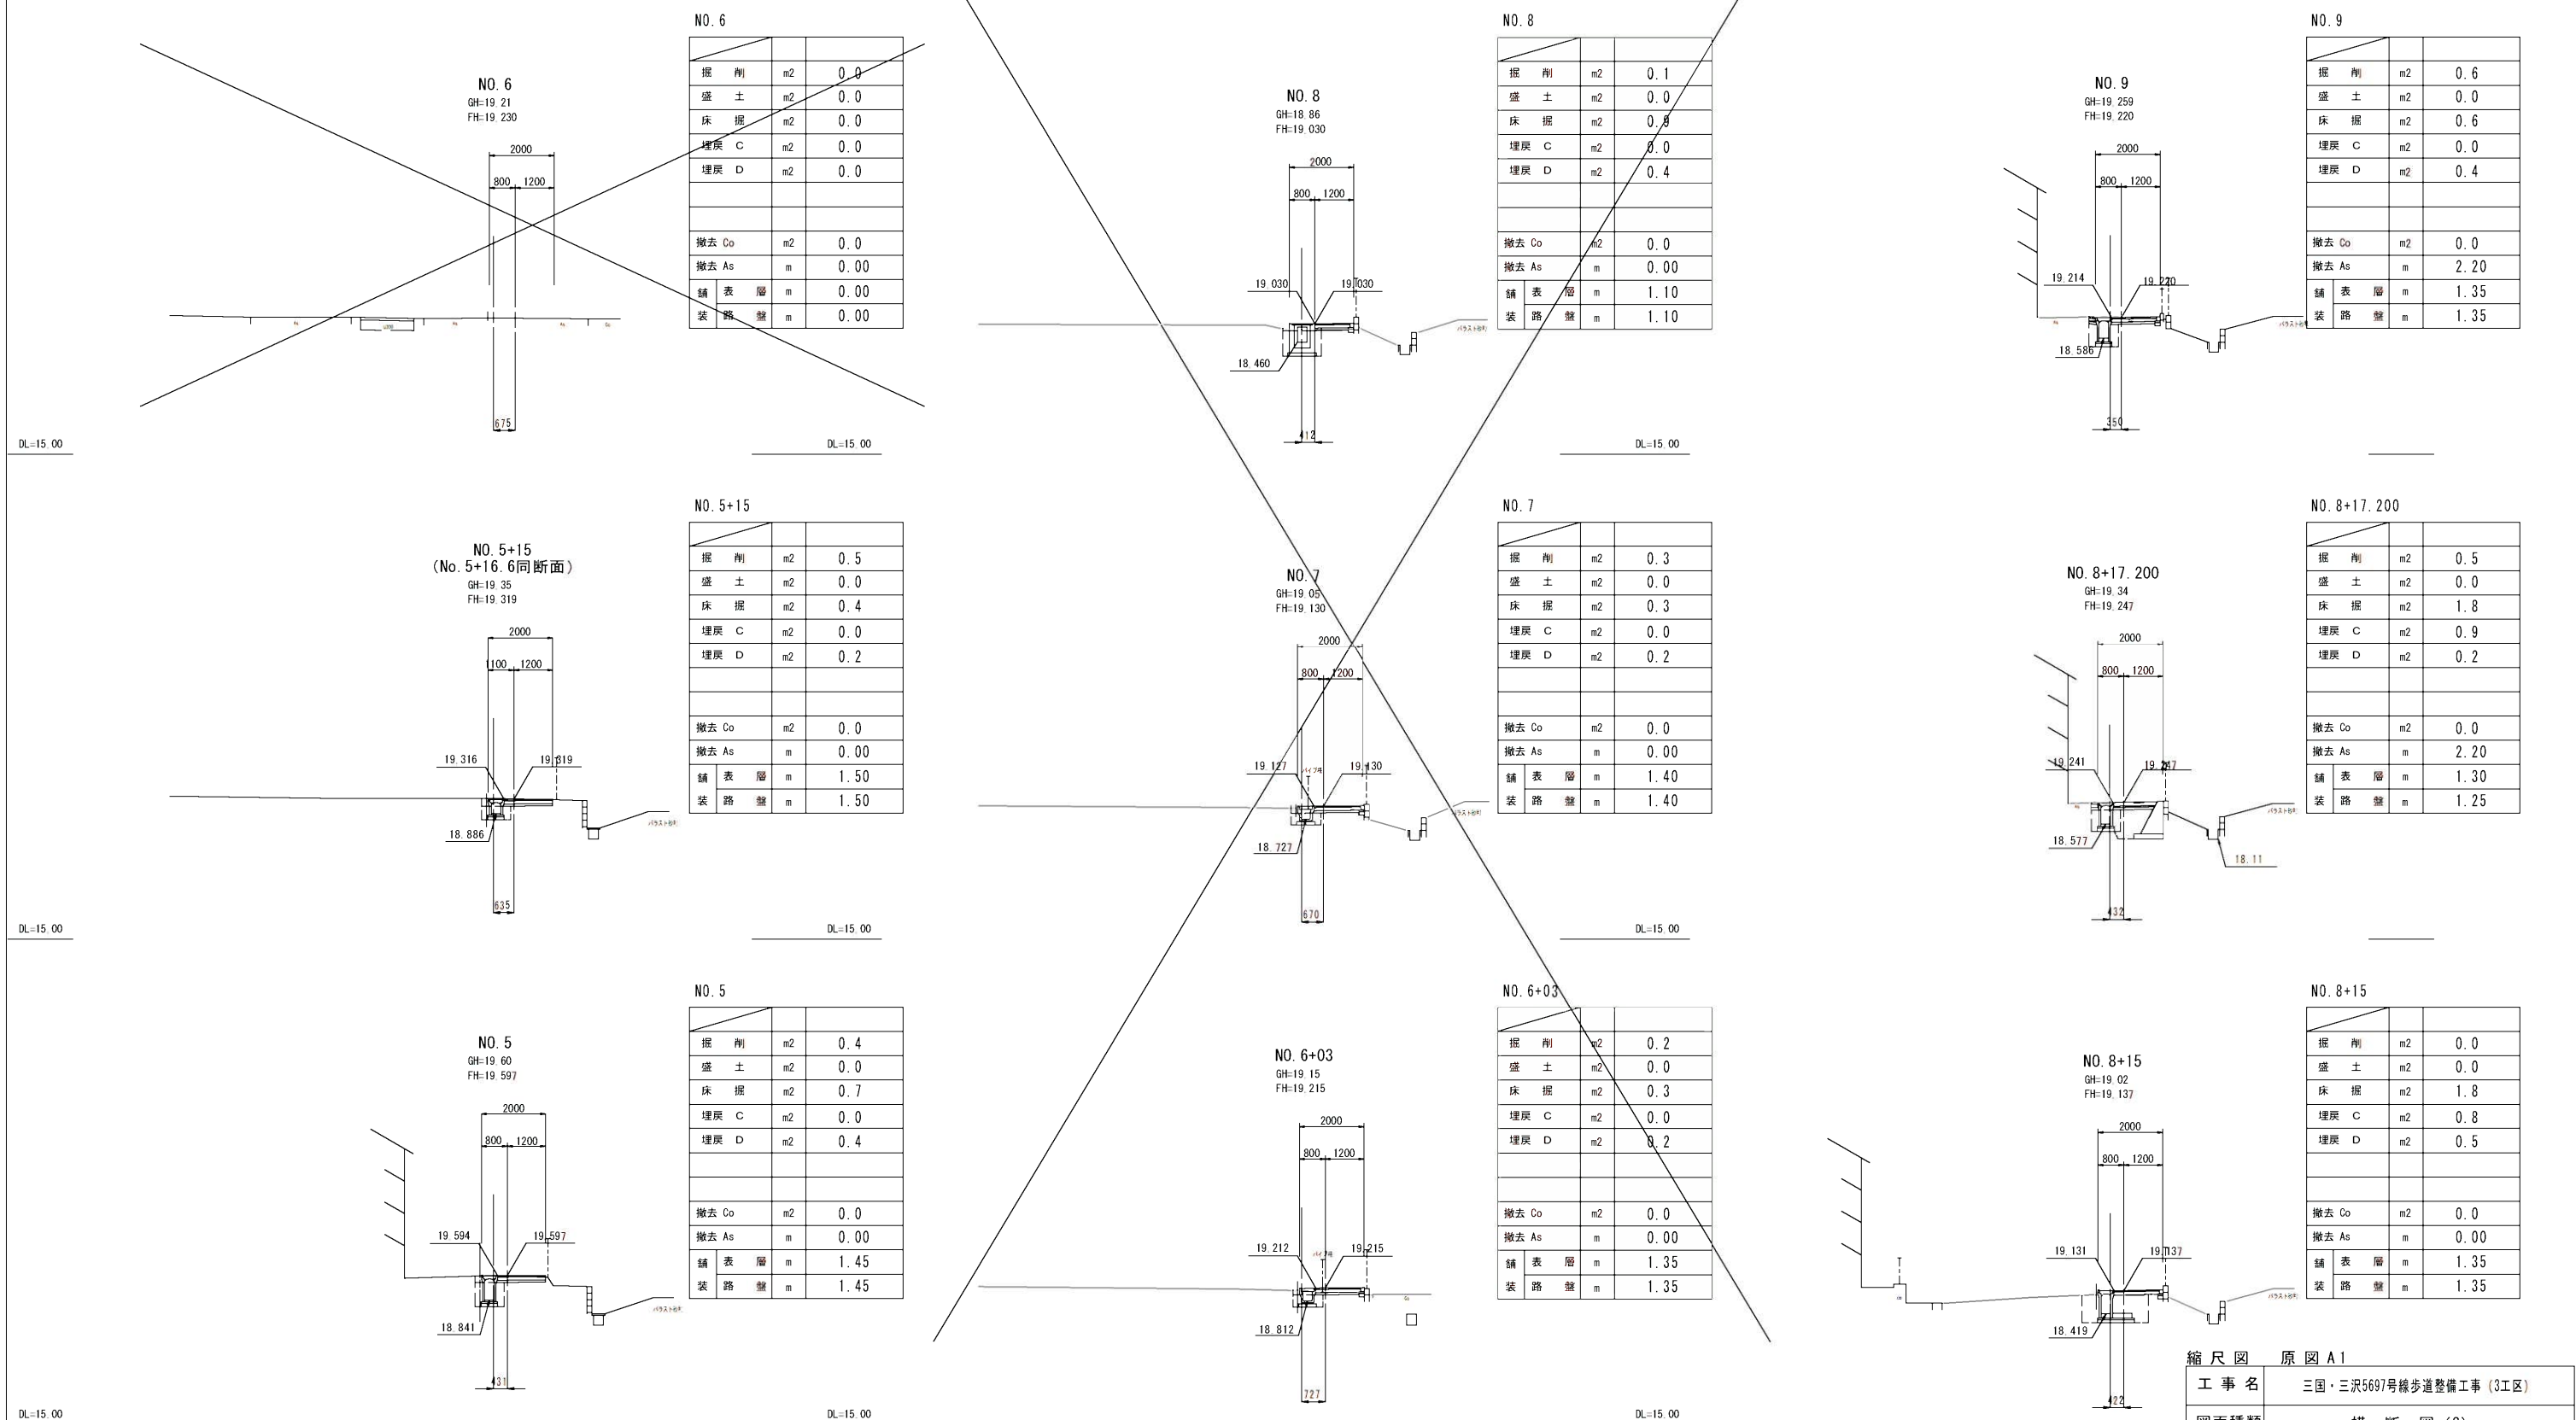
NO.6

| | | |
|---|---|---|
| 掘　削 | m2 | 0.0 |
| 盛　土 | m2 | 0.0 |
| 床　掘 | m2 | 0.0 |
| 埋戻　C | m2 | 0.0 |
| 埋戻　D | m2 | 0.0 |
| | | |
| | | |
| 撤去 Co | m2 | 0.0 |
| 撤去 As | m | 0.00 |
| 舗　表　層 | m | 0.00 |
| 装　路　盤 | m | 0.00 |

NO.6
GH=19.21
FH=19.230
2000
800 1200
675
DL=15.00
DL=15.00

NO.5+15

| | | |
|---|---|---|
| 掘　削 | m2 | 0.5 |
| 盛　土 | m2 | 0.0 |
| 床　掘 | m2 | 0.4 |
| 埋戻　C | m2 | 0.0 |
| 埋戻　D | m2 | 0.2 |
| | | |
| | | |
| 撤去 Co | m2 | 0.0 |
| 撤去 As | m | 0.00 |
| 舗　表　層 | m | 1.50 |
| 装　路　盤 | m | 1.50 |

NO.5+15
(No.5+16.6同断面)
GH=19.35
FH=19.319
2000
1100 1200
19.316
19.319
18.886
635
DL=15.00
DL=15.00

NO.5

| | | |
|---|---|---|
| 掘　削 | m2 | 0.4 |
| 盛　土 | m2 | 0.0 |
| 床　掘 | m2 | 0.7 |
| 埋戻　C | m2 | 0.0 |
| 埋戻　D | m2 | 0.4 |
| | | |
| | | |
| 撤去 Co | m2 | 0.0 |
| 撤去 As | m | 0.00 |
| 舗　表　層 | m | 1.45 |
| 装　路　盤 | m | 1.45 |

NO.5
GH=19.60
FH=19.597
2000
800 1200
19.594
19.597
18.841
431
DL=15.00
DL=15.00

NO.8

| | | |
|---|---|---|
| 掘　削 | m2 | 0.1 |
| 盛　土 | m2 | 0.0 |
| 床　掘 | m2 | 0.9 |
| 埋戻　C | m2 | 0.0 |
| 埋戻　D | m2 | 0.4 |
| | | |
| | | |
| 撤去 Co | m2 | 0.0 |
| 撤去 As | m | 0.00 |
| 舗　表　層 | m | 1.10 |
| 装　路　盤 | m | 1.10 |

NO.8
GH=18.86
FH=19.030
2000
800 1200
19.030
19.030
18.460
412
DL=15.00

NO.7

| | | |
|---|---|---|
| 掘　削 | m2 | 0.3 |
| 盛　土 | m2 | 0.0 |
| 床　掘 | m2 | 0.3 |
| 埋戻　C | m2 | 0.0 |
| 埋戻　D | m2 | 0.2 |
| | | |
| | | |
| 撤去 Co | m2 | 0.0 |
| 撤去 As | m | 0.00 |
| 舗　表　層 | m | 1.40 |
| 装　路　盤 | m | 1.40 |

NO.7
GH=19.05
FH=19.130
2000
800 1200
19.127
19.130
18.727
670
DL=15.00

NO.6+03

| | | |
|---|---|---|
| 掘　削 | m2 | 0.2 |
| 盛　土 | m2 | 0.0 |
| 床　掘 | m2 | 0.3 |
| 埋戻　C | m2 | 0.0 |
| 埋戻　D | m2 | 0.2 |
| | | |
| | | |
| 撤去 Co | m2 | 0.0 |
| 撤去 As | m | 0.00 |
| 舗　表　層 | m | 1.35 |
| 装　路　盤 | m | 1.35 |

NO.6+03
GH=19.15
FH=19.215
2000
800 1200
19.212
19.215
18.812
727
DL=15.00

NO.9

| | | |
|---|---|---|
| 掘　削 | m2 | 0.6 |
| 盛　土 | m2 | 0.0 |
| 床　掘 | m2 | 0.6 |
| 埋戻　C | m2 | 0.0 |
| 埋戻　D | m2 | 0.4 |
| | | |
| | | |
| 撤去 Co | m2 | 0.0 |
| 撤去 As | m | 2.20 |
| 舗　表　層 | m | 1.35 |
| 装　路　盤 | m | 1.35 |

NO.9
GH=19.259
FH=19.220
2000
800 1200
19.214
19.220
18.586
350

NO.8+17.200

| | | |
|---|---|---|
| 掘　削 | m2 | 0.5 |
| 盛　土 | m2 | 0.0 |
| 床　掘 | m2 | 1.8 |
| 埋戻　C | m2 | 0.9 |
| 埋戻　D | m2 | 0.2 |
| | | |
| | | |
| 撤去 Co | m2 | 0.0 |
| 撤去 As | m | 2.20 |
| 舗　表　層 | m | 1.30 |
| 装　路　盤 | m | 1.25 |

NO.8+17.200
GH=19.34
FH=19.247
2000
800 1200
19.241
19.247
18.577
18.11
432

NO.8+15

| | | |
|---|---|---|
| 掘　削 | m2 | 0.0 |
| 盛　土 | m2 | 0.0 |
| 床　掘 | m2 | 1.8 |
| 埋戻　C | m2 | 0.8 |
| 埋戻　D | m2 | 0.5 |
| | | |
| | | |
| 撤去 Co | m2 | 0.0 |
| 撤去 As | m | 0.00 |
| 舗　表　層 | m | 1.35 |
| 装　路　盤 | m | 1.35 |

NO.8+15
GH=19.02
FH=19.137
2000
800 1200
19.131
19.137
18.419
422

縮尺図　原図A1
工事名　三国・三沢5697号線歩道整備工事(3工区)